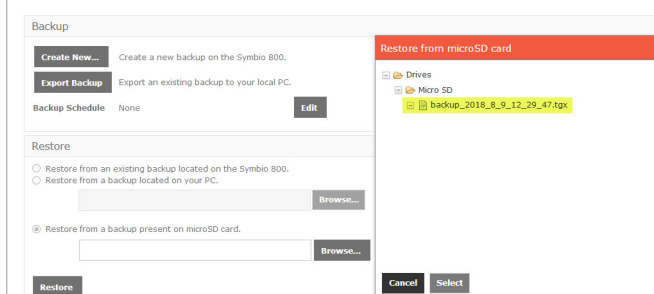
Backup

Create New... Create a new backup on the Symbio 800.

Export Backup Export an existing backup to your local PC.

Backup Schedule None Edit

Restore

Restore from an existing backup located on the Symbio 800.

Restore from a backup located on your PC.

Browse...

Restore from a backup present on microSD card.

Browse...

Restore

Restore from microSD card

Drives

Micro SD

backup_2018_8_9_12_29_47.tgx

Cancel Select